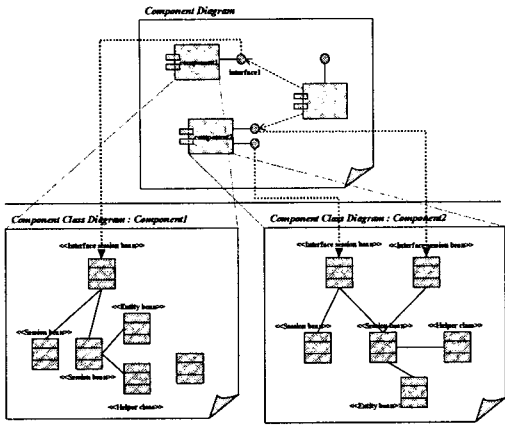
Component Diagram

component1

interface1

component2

Component Class Diagram : Component1

<<Interface session bean>>

<<Entity bean>>

<<Session bean>>

<<Session bean>>

<<Helper class>>

Component Class Diagram : Component2

<<Interface session bean>>

<<Interface session bean>>

<<Session bean>>

<<Session bean>>

<<Helper class>>

<<Entity bean>>